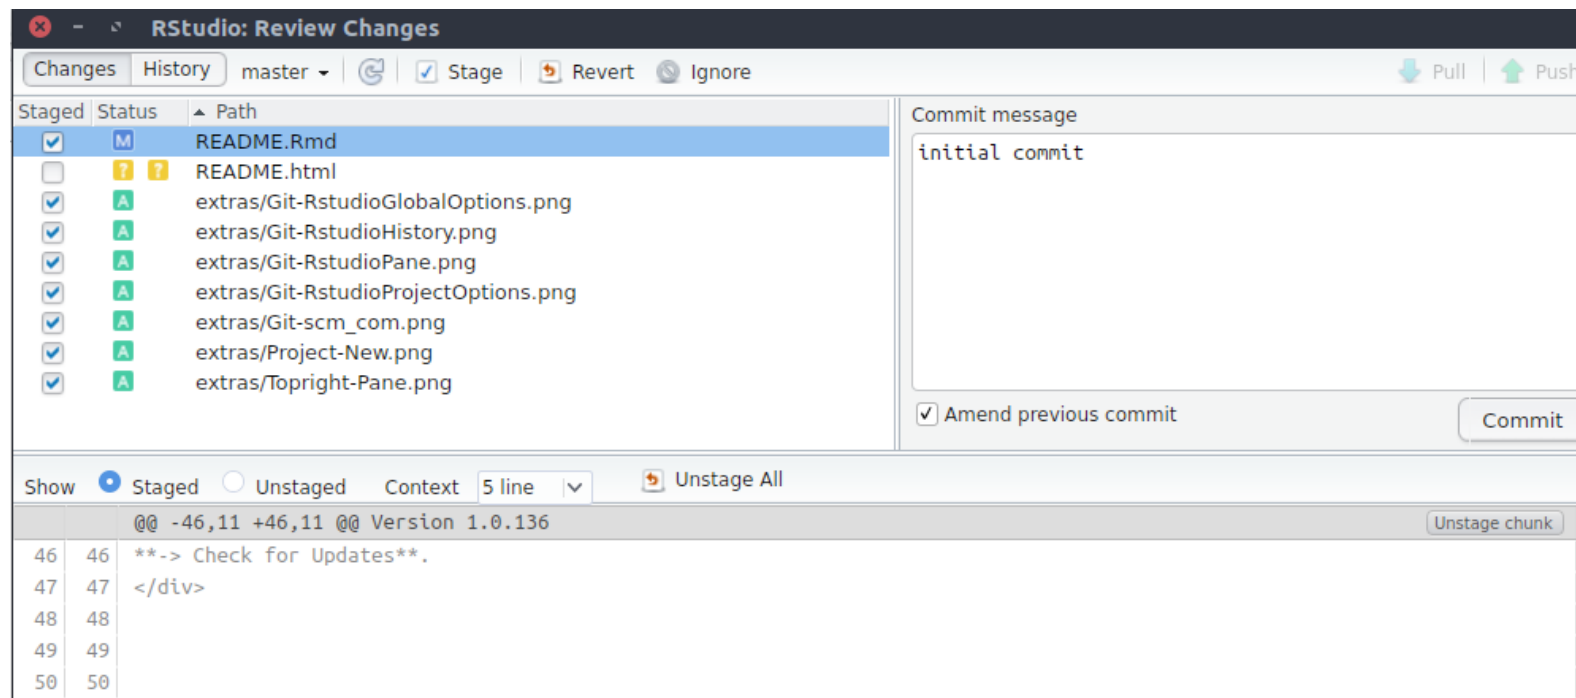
RStudio: Review Changes

Changes History master Stage Revert Ignore Pull Push

| Staged | Status | Path |
|---|---|---|
| ☑ | M | README.Rmd |
| ☐ | ? ? | README.html |
| ☑ | A | extras/Git-RstudioGlobalOptions.png |
| ☑ | A | extras/Git-RstudioHistory.png |
| ☑ | A | extras/Git-RstudioPane.png |
| ☑ | A | extras/Git-RstudioProjectOptions.png |
| ☑ | A | extras/Git-scm_com.png |
| ☑ | A | extras/Project-New.png |
| ☑ | A | extras/Topright-Pane.png |

Commit message

initial commit

☑ Amend previous commit

Commit

Show Staged Unstaged Context 5 line Unstage All

@@ -46,11 +46,11 @@ Version 1.0.136 Unstage chunk

46 46 **-> Check for Updates**.
47 47 </div>
48 48
49 49
50 50